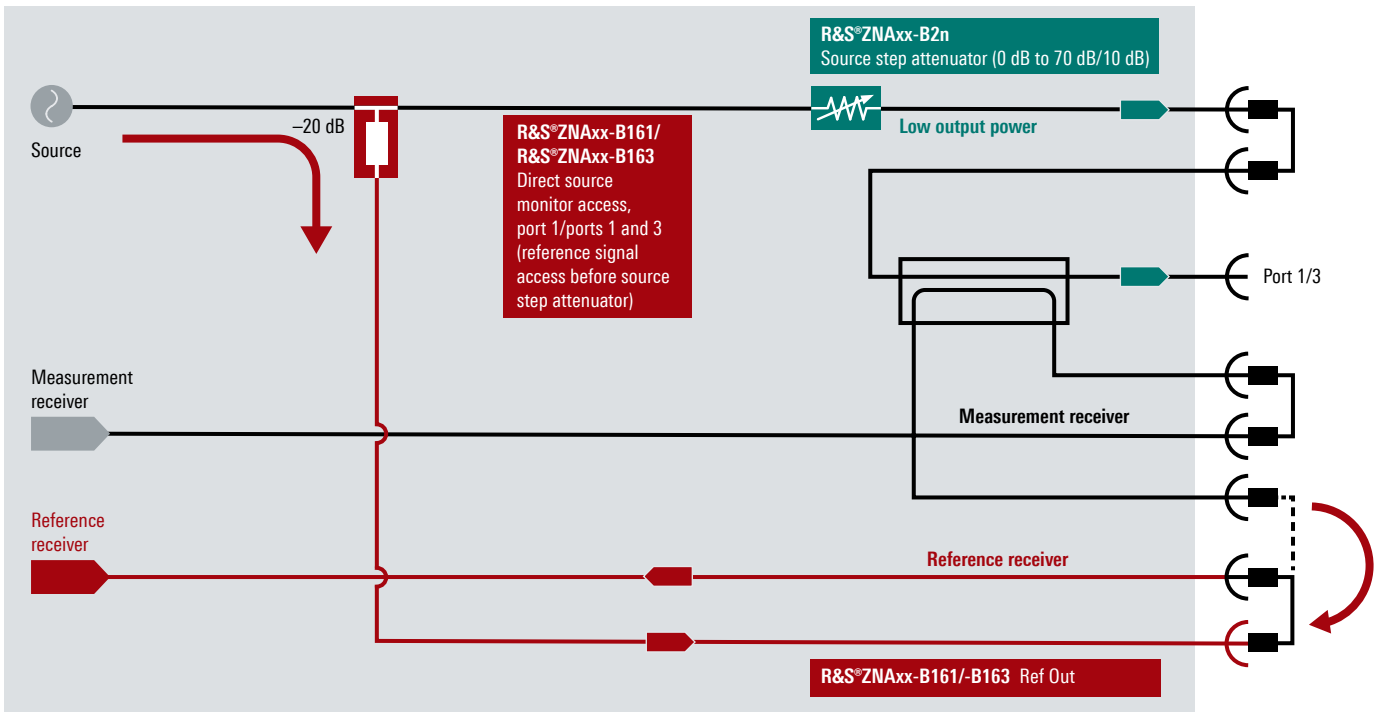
R&S®ZNAxx-B2n
Source step attenuator (0 dB to 70 dB/10 dB)

Source

–20 dB

R&S®ZNAxx-B161/
R&S®ZNAxx-B163
Direct source monitor access, port 1/ports 1 and 3 (reference signal access before source step attenuator)

Low output power

Port 1/3

Measurement receiver

Measurement receiver

Reference receiver

Reference receiver

R&S®ZNAxx-B161/-B163 Ref Out